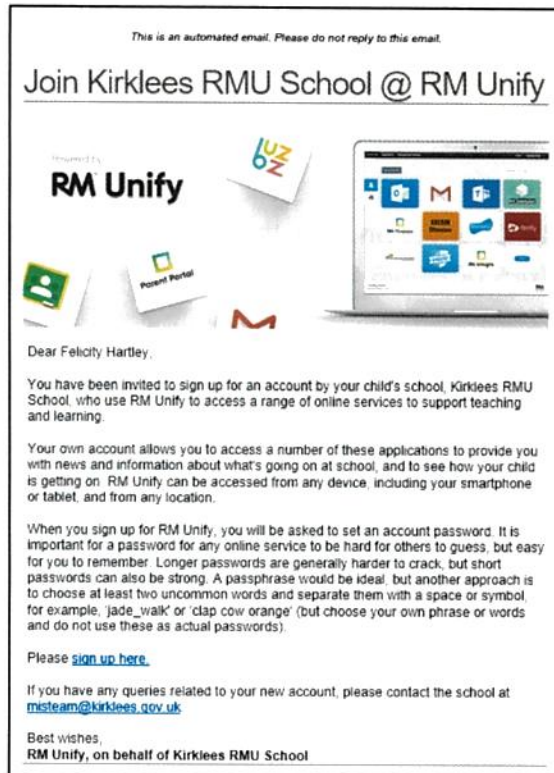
This is an automated email. Please do not reply to this email.

Join Kirklees RMU School @ RM Unify

Powered by
RM Unify

Parent Portal

Dear Felicity Hartley,

You have been invited to sign up for an account by your child's school, Kirklees RMU School, who use RM Unify to access a range of online services to support teaching and learning.

Your own account allows you to access a number of these applications to provide you with news and information about what's going on at school, and to see how your child is getting on. RM Unify can be accessed from any device, including your smartphone or tablet, and from any location.

When you sign up for RM Unify, you will be asked to set an account password. It is important for a password for any online service to be hard for others to guess, but easy for you to remember. Longer passwords are generally harder to crack, but short passwords can also be strong. A passphrase would be ideal, but another approach is to choose at least two uncommon words and separate them with a space or symbol, for example, 'jade_walk' or 'clap cow orange' (but choose your own phrase or words and do not use these as actual passwords).

Please sign up here.

If you have any queries related to your new account, please contact the school at misteam@kirklees.gov.uk

Best wishes,
RM Unify, on behalf of Kirklees RMU School